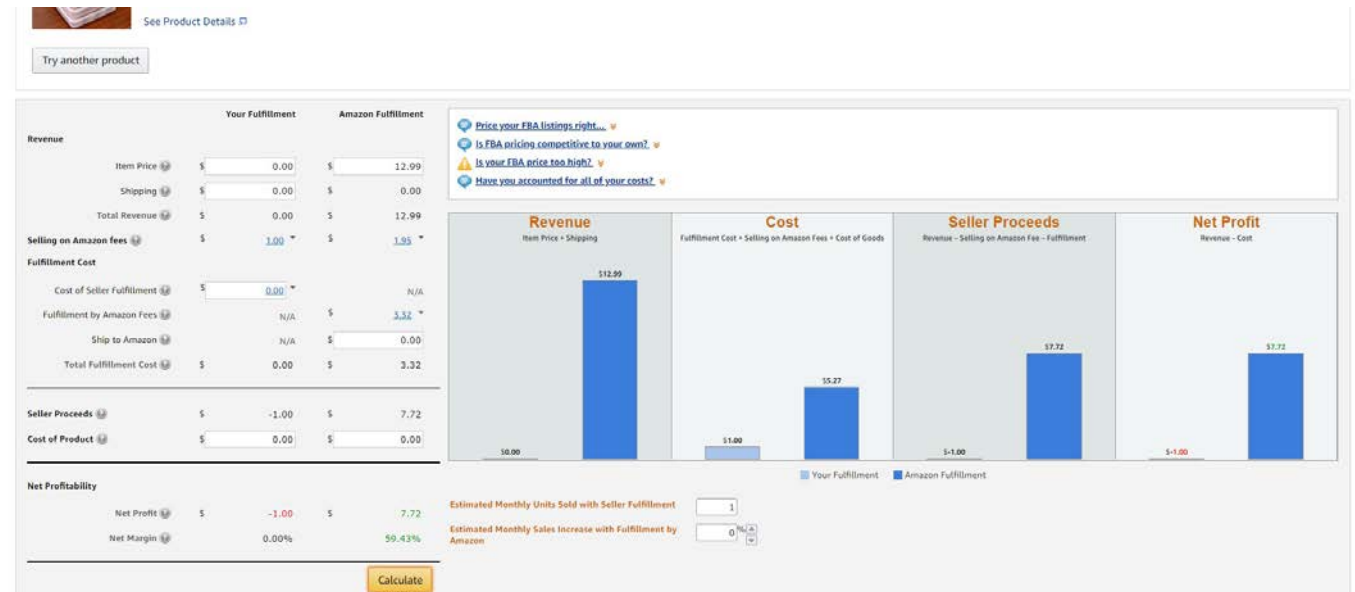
See Product Details

Try another product

| | Your Fulfillment | Amazon Fulfillment |
|---|---|---|
| **Revenue** | | |
| Item Price | $ 0.00 | $ 12.99 |
| Shipping | $ 0.00 | $ 0.00 |
| Total Revenue | $ 0.00 | $ 12.99 |
| **Selling on Amazon fees** | $ 1.00 | $ 1.95 |
| **Fulfillment Cost** | | |
| Cost of Seller Fulfillment | $ 0.00 | N/A |
| Fulfillment by Amazon Fees | N/A | $ 3.32 |
| Ship to Amazon | N/A | $ 0.00 |
| Total Fulfillment Cost | $ 0.00 | $ 3.32 |
| **Seller Proceeds** | $ -1.00 | $ 7.72 |
| **Cost of Product** | $ 0.00 | $ 0.00 |
| **Net Profitability** | | |
| Net Profit | $ -1.00 | $ 7.72 |
| Net Margin | 0.00% | 59.43% |

Calculate

Price your FBA listings right...
Is FBA pricing competitive to your own?
Is your FBA price too high?
Have you accounted for all of your costs?

Revenue
Item Price + Shipping
$0.00
$12.99

Cost
Fulfillment Cost + Selling on Amazon Fees + Cost of Goods
$1.00
$5.27

Seller Proceeds
Revenue - Selling on Amazon Fee - Fulfillment
$-1.00
$7.72

Net Profit
Revenue - Cost
$-1.00
$7.72

Your Fulfillment Amazon Fulfillment

Estimated Monthly Units Sold with Seller Fulfillment 1

Estimated Monthly Sales Increase with Fulfillment by Amazon 0 %